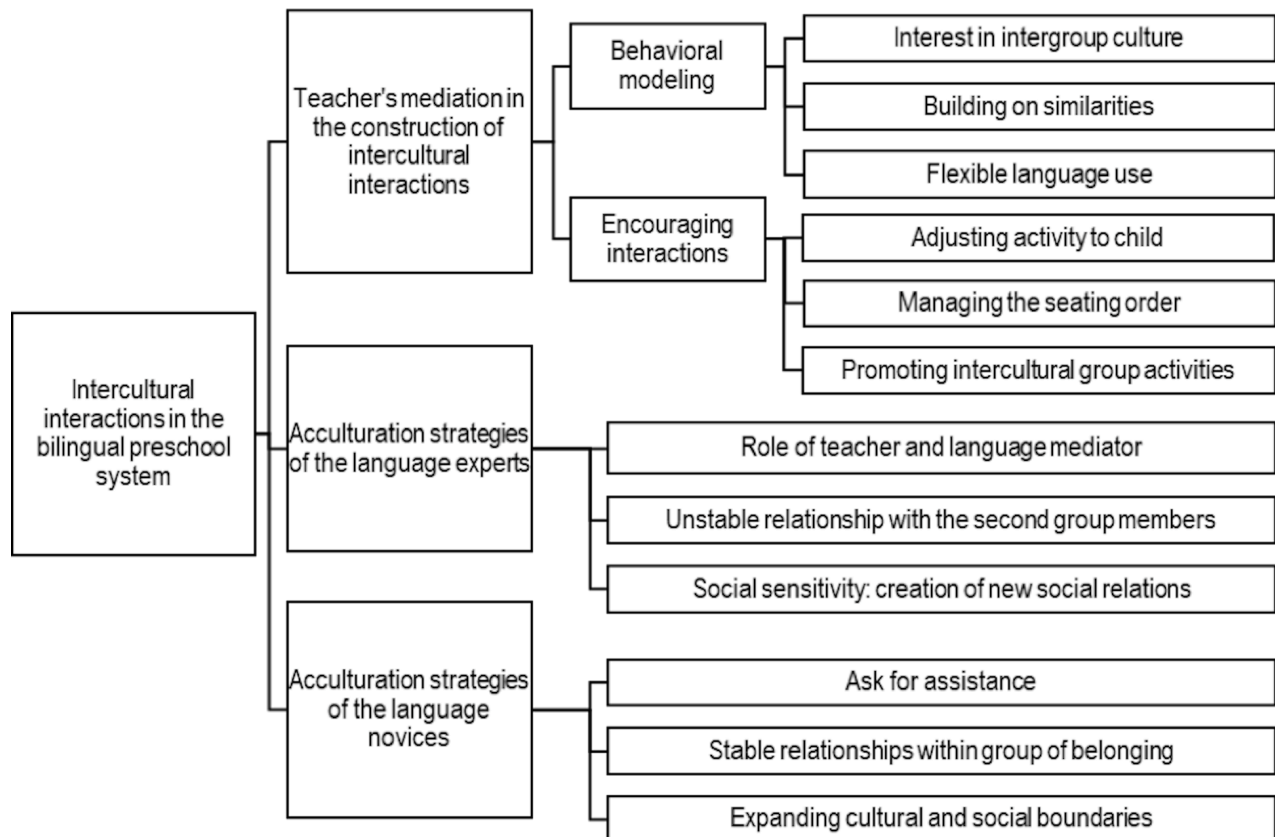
Intercultural interactions in the bilingual preschool system

Teacher's mediation in the construction of intercultural interactions

Behavioral modeling

Interest in intergroup culture

Building on similarities

Flexible language use

Encouraging interactions

Adjusting activity to child

Managing the seating order

Promoting intercultural group activities

Acculturation strategies of the language experts

Role of teacher and language mediator

Unstable relationship with the second group members

Social sensitivity: creation of new social relations

Acculturation strategies of the language novices

Ask for assistance

Stable relationships within group of belonging

Expanding cultural and social boundaries